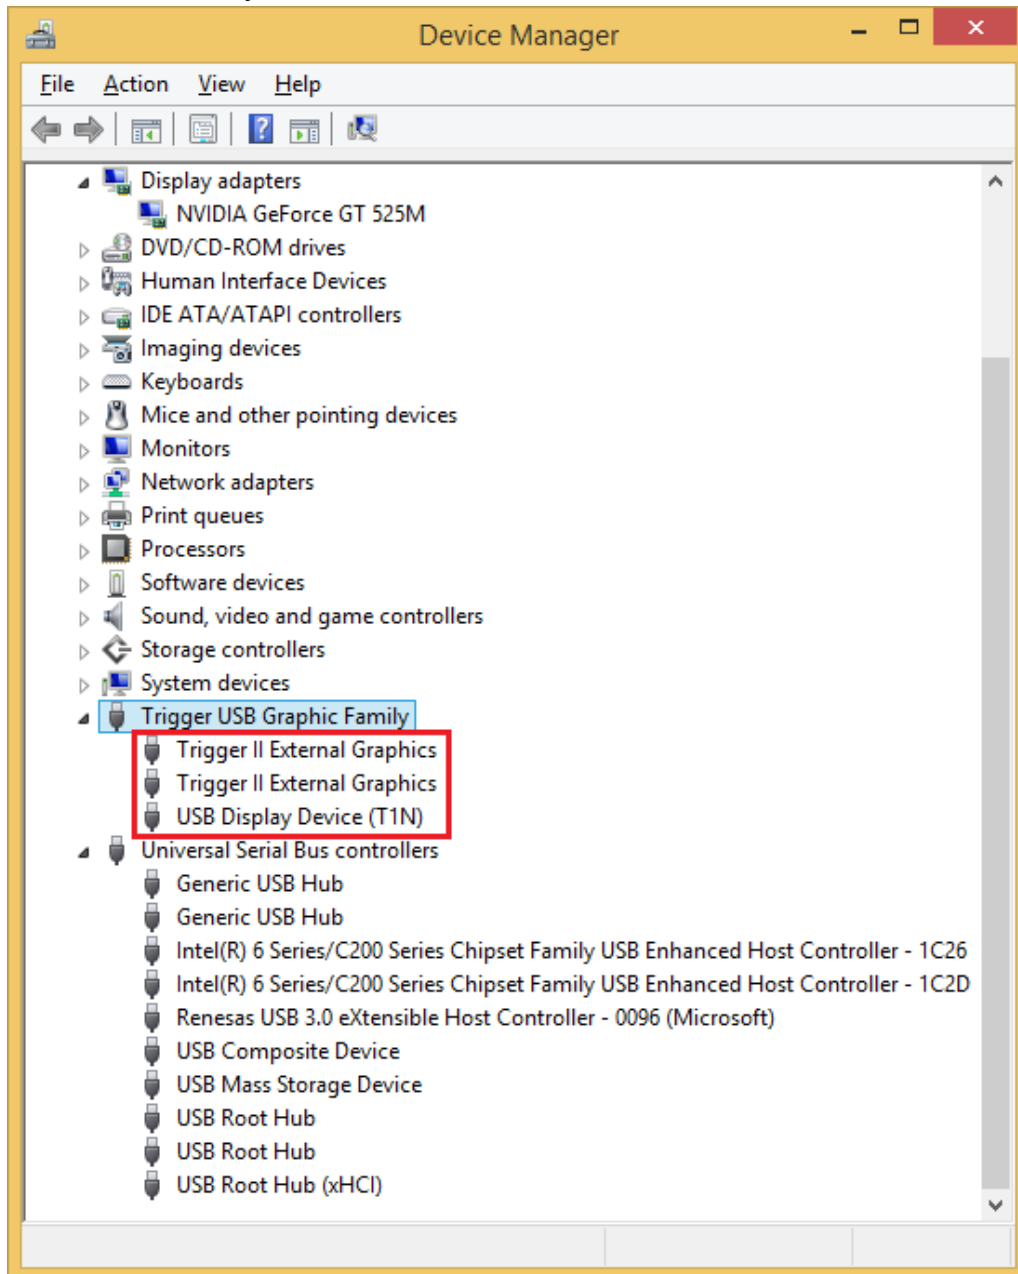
Device Manager

File Action View Help

Display adapters
NVIDIA GeForce GT 525M
DVD/CD-ROM drives
Human Interface Devices
IDE ATA/ATAPI controllers
Imaging devices
Keyboards
Mice and other pointing devices
Monitors
Network adapters
Print queues
Processors
Software devices
Sound, video and game controllers
Storage controllers
System devices
Trigger USB Graphic Family
Trigger II External Graphics
Trigger II External Graphics
USB Display Device (T1N)
Universal Serial Bus controllers
Generic USB Hub
Generic USB Hub
Intel(R) 6 Series/C200 Series Chipset Family USB Enhanced Host Controller - 1C26
Intel(R) 6 Series/C200 Series Chipset Family USB Enhanced Host Controller - 1C2D
Renesas USB 3.0 eXtensible Host Controller - 0096 (Microsoft)
USB Composite Device
USB Mass Storage Device
USB Root Hub
USB Root Hub
USB Root Hub (xHCI)